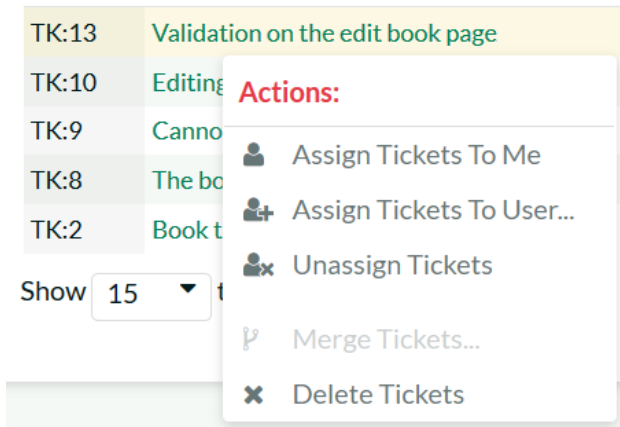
| | |
|---|---|
| TK:13 | Validation on the edit book page |
| TK:10 | Editing |
| TK:9 | Canno |
| TK:8 | The bo |
| TK:2 | Book t |

Show 15 t

Actions:

Assign Tickets To Me

Assign Tickets To User...

Unassign Tickets

Merge Tickets...

Delete Tickets